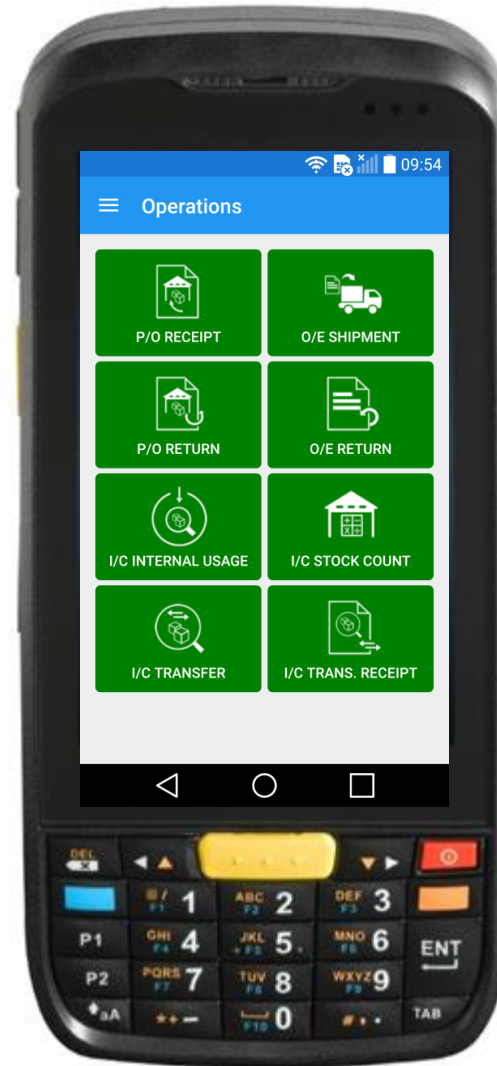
09:54

Operations

P/O RECEIPT

O/E SHIPMENT

P/O RETURN

O/E RETURN

I/C INTERNAL USAGE

I/C STOCK COUNT

I/C TRANSFER

I/C TRANS. RECEIPT

DEL

1

ABC 2

DEF 3

P1

GHI 4

JKL 5

MNO 6

ENT

P2

PQRS 7

TUV 8

WXYZ 9

aA

0

TAB